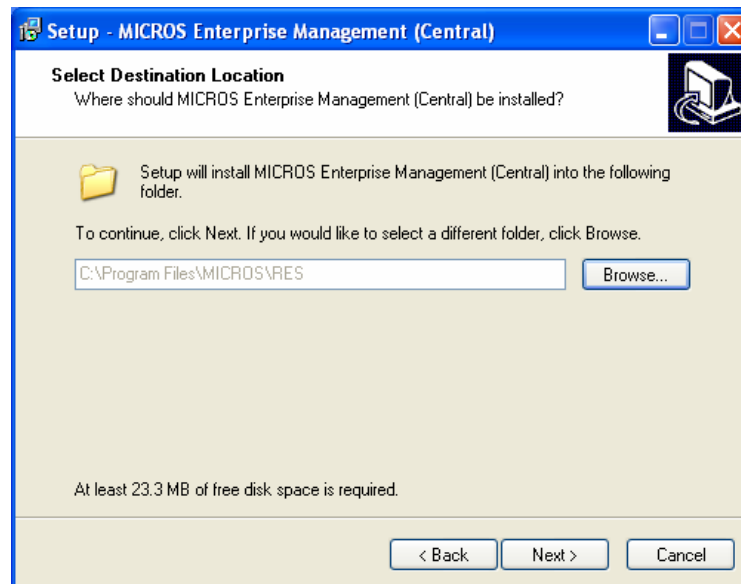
Setup - MICROS Enterprise Management (Central)

Select Destination Location
Where should MICROS Enterprise Management (Central) be installed?

Setup will install MICROS Enterprise Management (Central) into the following folder.

To continue, click Next. If you would like to select a different folder, click Browse.

C:\Program Files\MICROS\RES

Browse...

At least 23.3 MB of free disk space is required.

< Back

Next >

Cancel